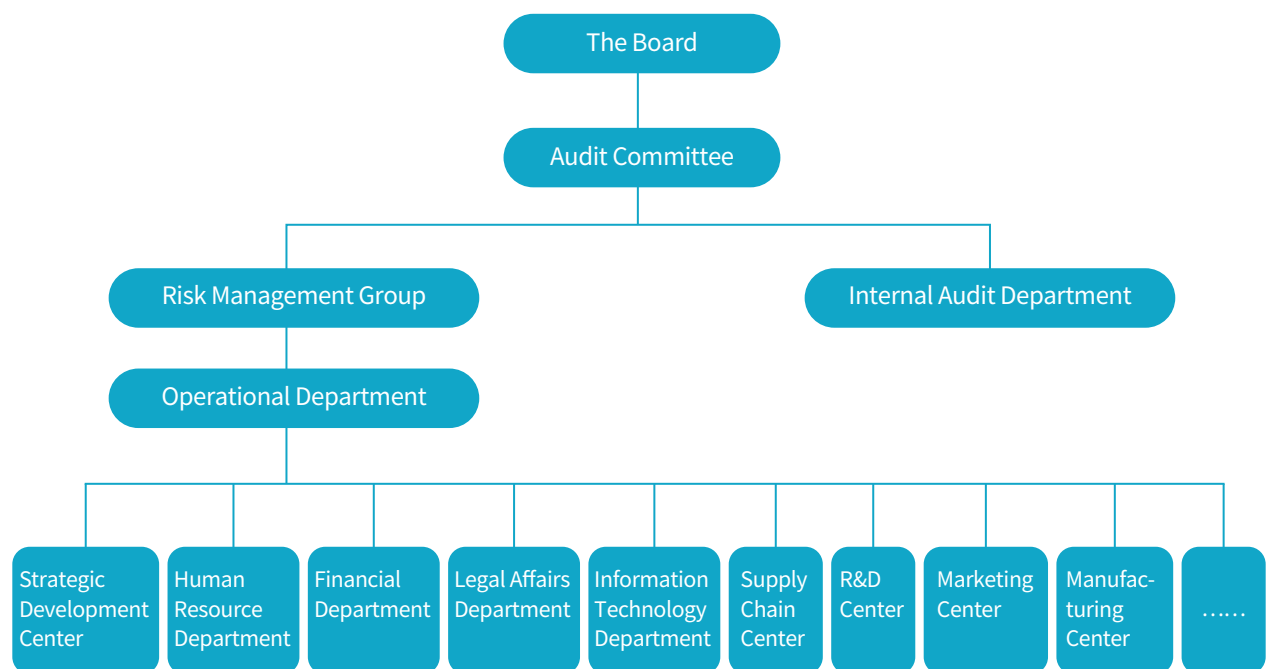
The Board

Audit Committee

Risk Management Group

Internal Audit Department

Operational Department

Strategic Development Center

Human Resource Department

Financial Department

Legal Affairs Department

Information Technology Department

Supply Chain Center

R&D Center

Marketing Center

Manufacturing Center

……